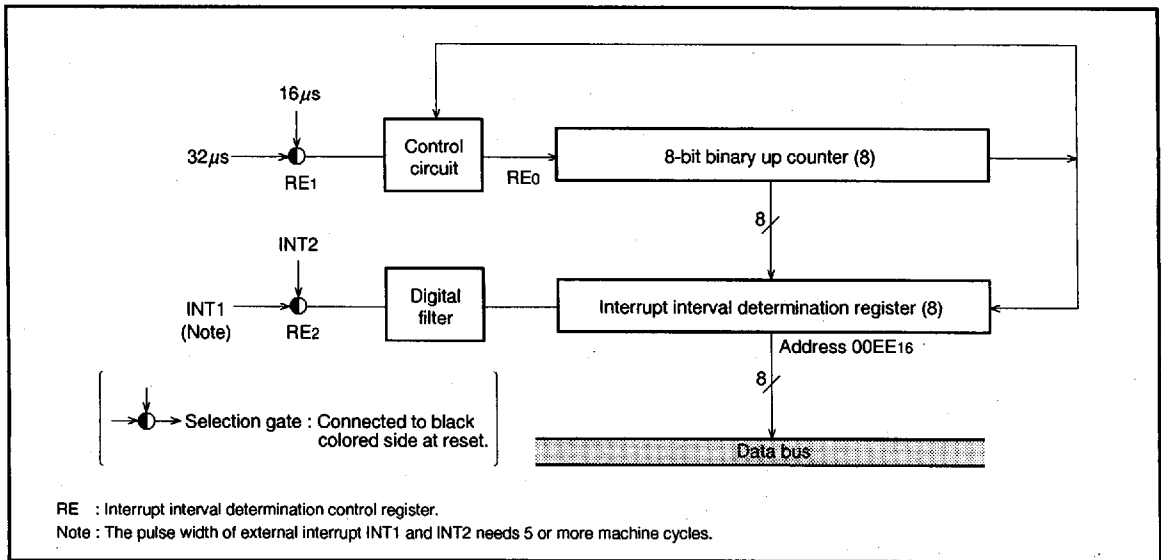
16$\mu$s

32$\mu$s

RE$_1$

Control circuit

RE$_0$

8-bit binary up counter (8)

8

INT2

INT1 (Note)

RE$_2$

Digital filter

Interrupt interval determination register (8)

Address 00EE$_{16}$

8

Selection gate : Connected to black colored side at reset.

Data bus

RE : Interrupt interval determination control register.

Note : The pulse width of external interrupt INT1 and INT2 needs 5 or more machine cycles.